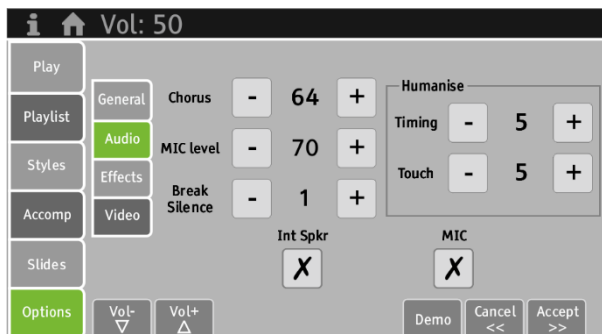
i Vol: 50

Play
Playlist
Styles
Accomp
Slides
Options

General
Audio
Effects
Video

Chorus - 64 +
MIC level - 70 +
Break Silence - 1 +

Humanise
Timing - 5 +
Touch - 5 +

Int Spkr
✗
MIC
✗

Vol- ▽
Vol+ △
Demo
Cancel <<
Accept >>